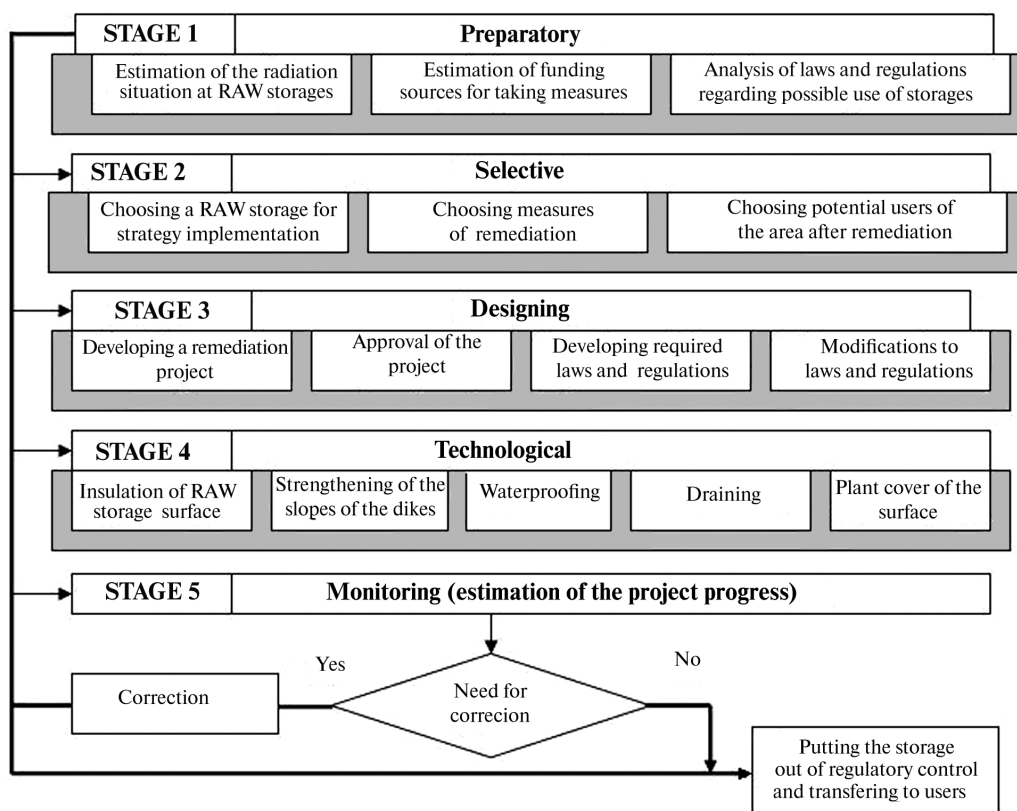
STAGE 1

Preparatory

Estimation of the radiation situation at RAW storages

Estimation of funding sources for taking measures

Analysis of laws and regulations regarding possible use of storages

STAGE 2

Selective

Choosing a RAW storage for strategy implementation

Choosing measures of remediation

Choosing potential users of the area after remediation

STAGE 3

Designing

Developing a remediation project

Approval of the project

Developing required laws and regulations

Modifications to laws and regulations

STAGE 4

Technological

Insulation of RAW storage surface

Strengthening of the slopes of the dikes

Waterproofing

Draining

Plant cover of the surface

STAGE 5

Monitoring (estimation of the project progress)

Yes

No

Correction

Need for correcion

Putting the storage out of regulatory control and transfering to users